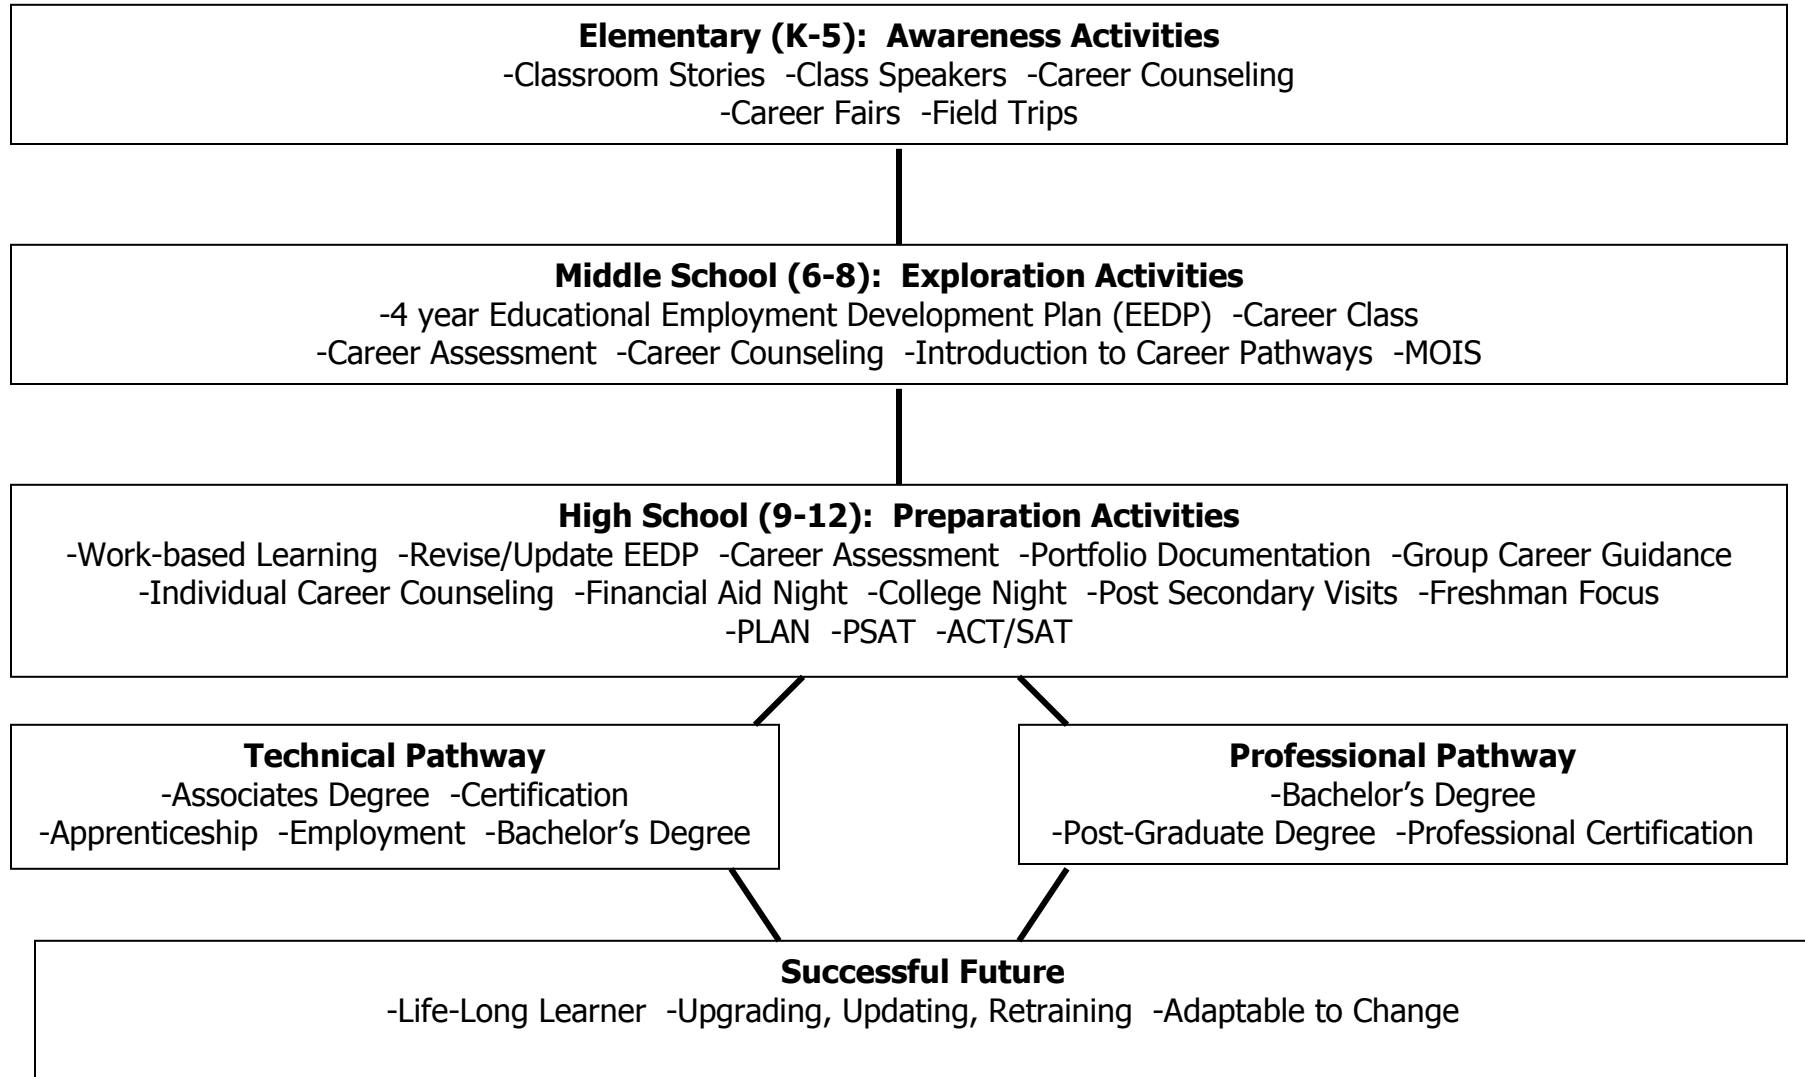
**Elementary (K-5): Awareness Activities**
-Classroom Stories -Class Speakers -Career Counseling
-Career Fairs -Field Trips

**Middle School (6-8): Exploration Activities**
-4 year Educational Employment Development Plan (EEDP) -Career Class
-Career Assessment -Career Counseling -Introduction to Career Pathways -MOIS

**High School (9-12): Preparation Activities**
-Work-based Learning -Revise/Update EEDP -Career Assessment -Portfolio Documentation -Group Career Guidance
-Individual Career Counseling -Financial Aid Night -College Night -Post Secondary Visits -Freshman Focus
-PLAN -PSAT -ACT/SAT

**Technical Pathway**
-Associates Degree -Certification
-Apprenticeship -Employment -Bachelor's Degree

**Professional Pathway**
-Bachelor's Degree
-Post-Graduate Degree -Professional Certification

**Successful Future**
-Life-Long Learner -Upgrading, Updating, Retraining -Adaptable to Change